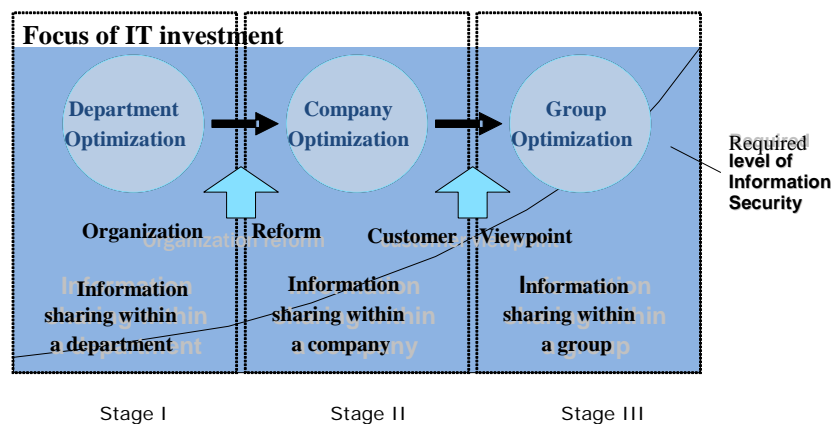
Focus of IT investment

Department Optimization

Company Optimization

Group Optimization

Required level of Information Security

Organization Reform

Organization reform

Customer Viewpoint

Customer viewpoint

Information sharing within a department

Information sharing within a department

Information sharing within a company

Information sharing within a company

Information sharing within a group

Information sharing within a group

Stage I

Stage II

Stage III